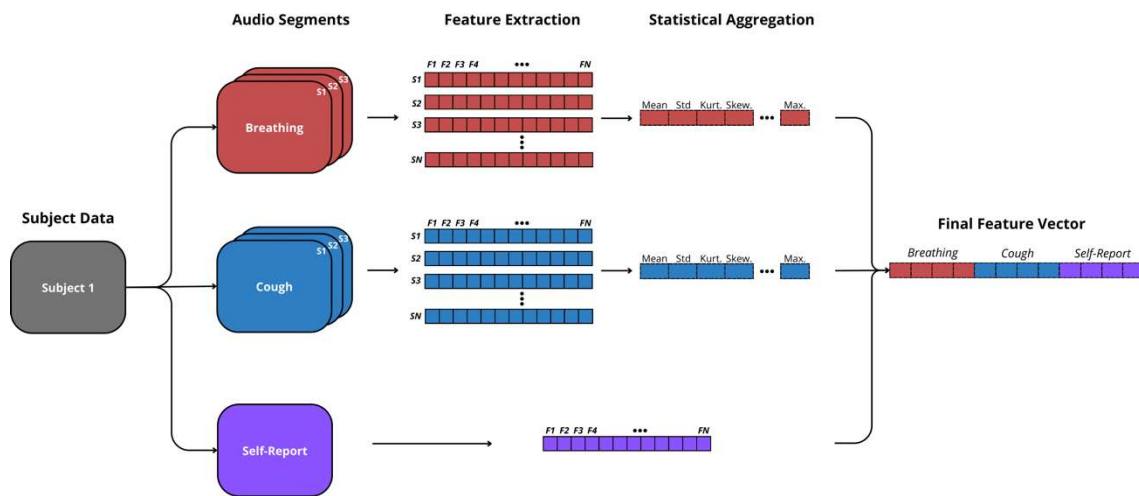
Audio Segments

Feature Extraction

Statistical Aggregation

Subject Data

Subject 1

S3 S2 S1

Breathing

F1 F2 F3 F4 ••• FN

S1

S2

S3

SN

Mean Std Kurt. Skew. ••• Max.

S3 S2 S1

Cough

F1 F2 F3 F4 ••• FN

S1

S2

S3

SN

Mean Std Kurt. Skew. ••• Max.

Final Feature Vector

Breathing Cough Self-Report

Self-Report

F1 F2 F3 F4 ••• FN